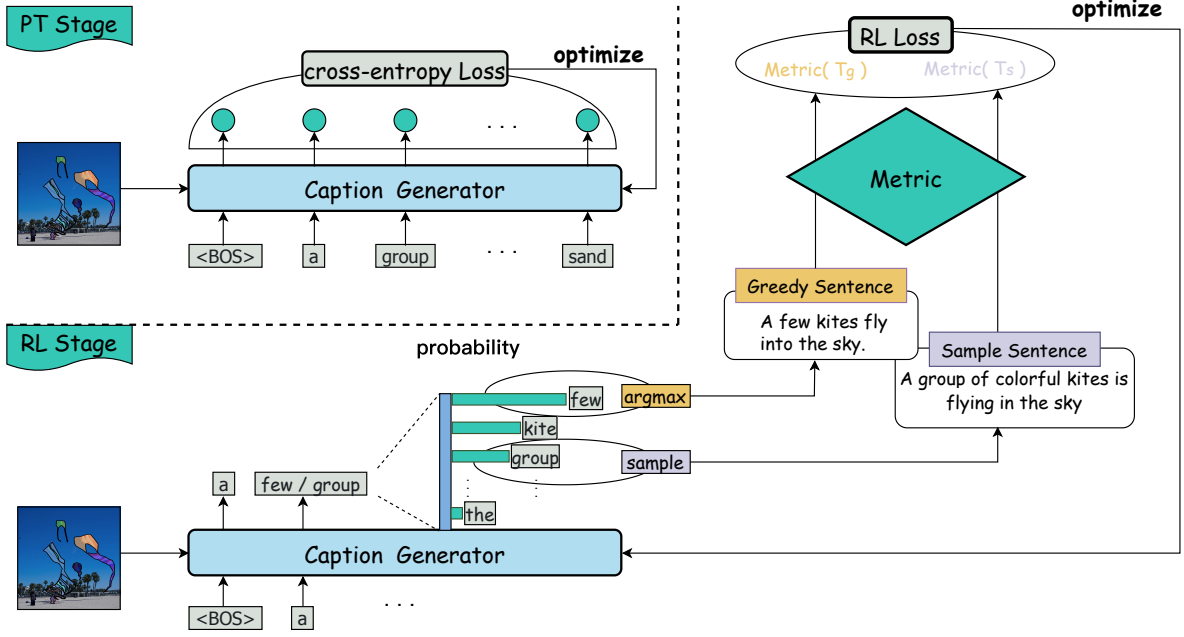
PT Stage

cross-entropy Loss

optimize

. . .

Caption Generator

<BOS>

a

group

. . .

sand

RL Loss

optimize

Metric( $T_g$ )

Metric( $T_s$ )

Metric

Greedy Sentence

A few kites fly into the sky.

Sample Sentence

A group of colorful kites is flying in the sky

RL Stage

probability

few

argmax

kite

group

sample

the

a

few / group

Caption Generator

<BOS>

a

. . .